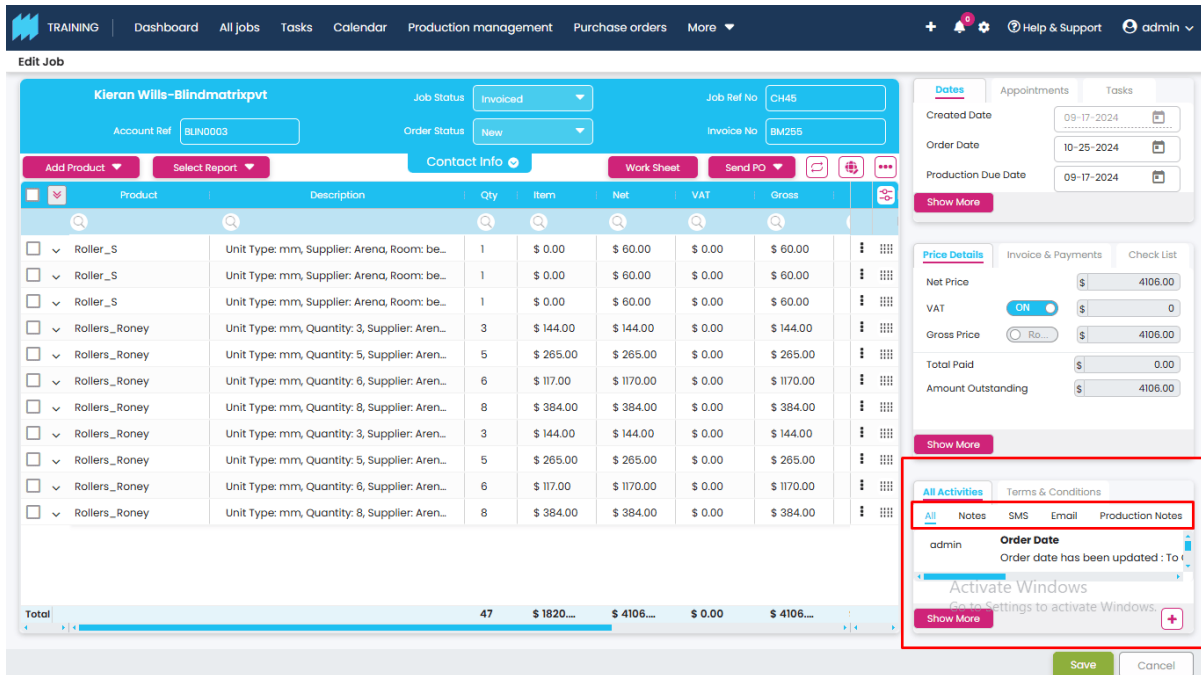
TRAINING Dashboard All jobs Tasks Calendar Production management Purchase orders More

0

Help & Support admin

Edit Job

Kieran Wills-Blindmatrixpvt

Account Ref BLIN0003

Job Status Invoiced

Order Status New

Job Ref No CH45

Invoice No BM255

Contact Info

Add Product Select Report Work Sheet Send PO

| Product | Description | Qty | Item | Net | VAT | Gross |
|---|---|---|---|---|---|---|
| Roller_S | Unit Type: mm, Supplier: Arena, Room: be... | 1 | $ 0.00 | $ 60.00 | $ 0.00 | $ 60.00 |
| Roller_S | Unit Type: mm, Supplier: Arena, Room: be... | 1 | $ 0.00 | $ 60.00 | $ 0.00 | $ 60.00 |
| Roller_S | Unit Type: mm, Supplier: Arena, Room: be... | 1 | $ 0.00 | $ 60.00 | $ 0.00 | $ 60.00 |
| Rollers_Roney | Unit Type: mm, Quantity: 3, Supplier: Aren... | 3 | $ 144.00 | $ 144.00 | $ 0.00 | $ 144.00 |
| Rollers_Roney | Unit Type: mm, Quantity: 5, Supplier: Aren... | 5 | $ 265.00 | $ 265.00 | $ 0.00 | $ 265.00 |
| Rollers_Roney | Unit Type: mm, Quantity: 6, Supplier: Aren... | 6 | $ 117.00 | $ 1170.00 | $ 0.00 | $ 1170.00 |
| Rollers_Roney | Unit Type: mm, Quantity: 8, Supplier: Aren... | 8 | $ 384.00 | $ 384.00 | $ 0.00 | $ 384.00 |
| Rollers_Roney | Unit Type: mm, Quantity: 3, Supplier: Aren... | 3 | $ 144.00 | $ 144.00 | $ 0.00 | $ 144.00 |
| Rollers_Roney | Unit Type: mm, Quantity: 5, Supplier: Aren... | 5 | $ 265.00 | $ 265.00 | $ 0.00 | $ 265.00 |
| Rollers_Roney | Unit Type: mm, Quantity: 6, Supplier: Aren... | 6 | $ 117.00 | $ 1170.00 | $ 0.00 | $ 1170.00 |
| Rollers_Roney | Unit Type: mm, Quantity: 8, Supplier: Aren... | 8 | $ 384.00 | $ 384.00 | $ 0.00 | $ 384.00 |
| Total | | 47 | $ 1820.... | $ 4106.... | $ 0.00 | $ 4106.... |

Dates Appointments Tasks

Created Date 09-17-2024

Order Date 10-25-2024

Production Due Date 09-17-2024

Show More

Price Details Invoice & Payments Check List

Net Price $ 4106.00

VAT ON $ 0

Gross Price Ro... $ 4106.00

Total Paid $ 0.00

Amount Outstanding $ 4106.00

Show More

All Activities Terms & Conditions

All Notes SMS Email Production Notes

admin Order Date
Order date has been updated : To

Activate Windows
Go to Settings to activate Windows.

Show More

Save Cancel